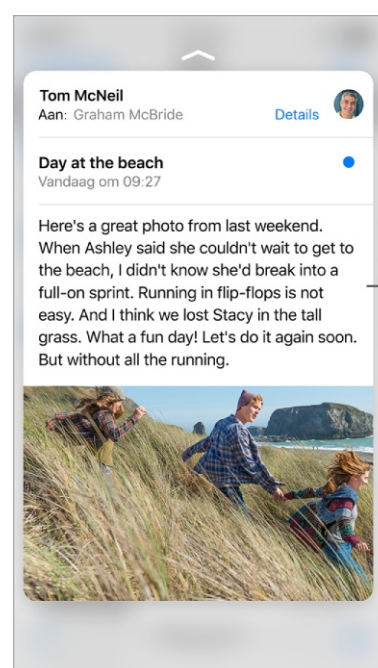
Tom McNeil
Aan: Graham McBride
Details

Day at the beach
Vandaag om 09:27

Here's a great photo from last weekend. When Ashley said she couldn't wait to get to the beach, I didn't know she'd break into a full-on sprint. Running in flip-flops is not easy. And I think we lost Stacy in the tall grass. What a fun day! Let's do it again soon. But without all the running.